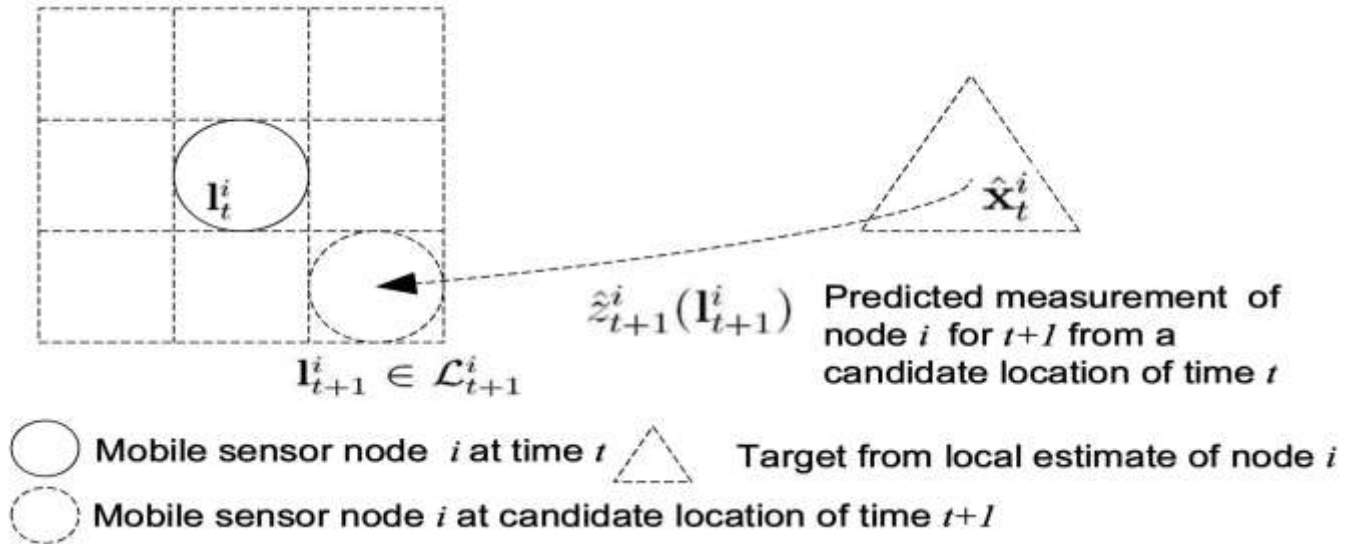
$\mathbf{l}_t^i$

$\hat{\mathbf{x}}_t^i$

$\hat{z}_{t+1}^i(\mathbf{l}_{t+1}^i)$ Predicted measurement of node $i$ for $t+1$ from a candidate location of time $t$

$\mathbf{l}_{t+1}^i \in \mathcal{L}_{t+1}^i$

Mobile sensor node $i$ at time $t$

Target from local estimate of node $i$

Mobile sensor node $i$ at candidate location of time $t+1$